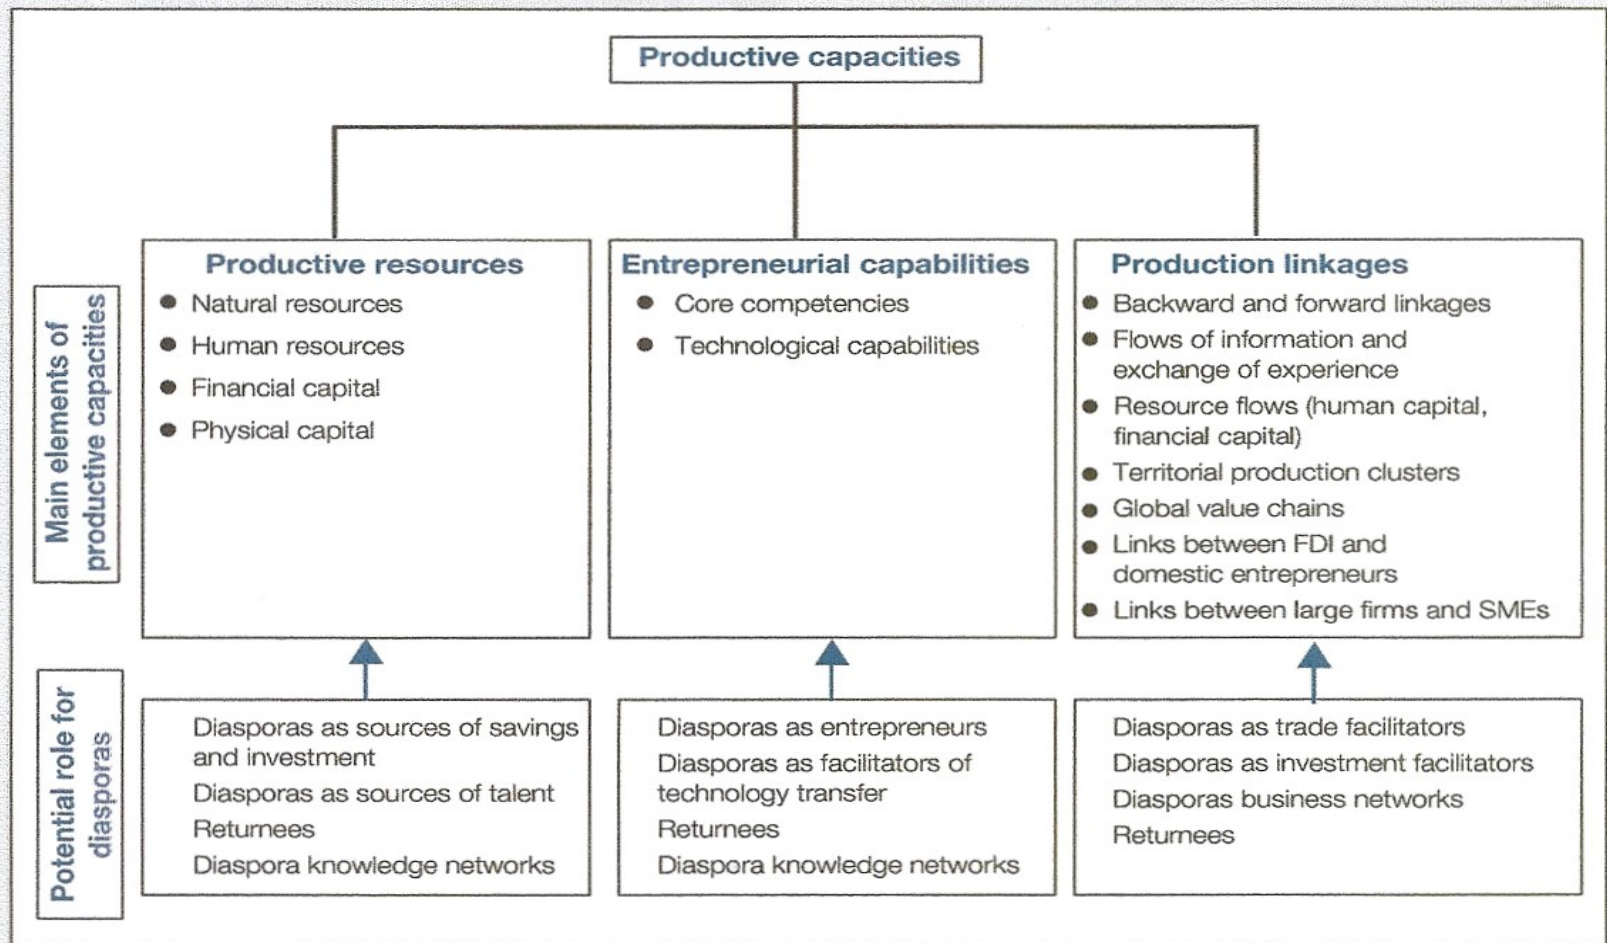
Productive capacities

Main elements of productive capacities

Productive resources
- Natural resources
- Human resources
- Financial capital
- Physical capital

Entrepreneurial capabilities
- Core competencies
- Technological capabilities

Production linkages
- Backward and forward linkages
- Flows of information and exchange of experience
- Resource flows (human capital, financial capital)
- Territorial production clusters
- Global value chains
- Links between FDI and domestic entrepreneurs
- Links between large firms and SMEs

Potential role for diasporas

Diasporas as sources of savings and investment
Diasporas as sources of talent
Returnees
Diaspora knowledge networks

Diasporas as entrepreneurs
Diasporas as facilitators of technology transfer
Returnees
Diaspora knowledge networks

Diasporas as trade facilitators
Diasporas as investment facilitators
Diasporas business networks
Returnees